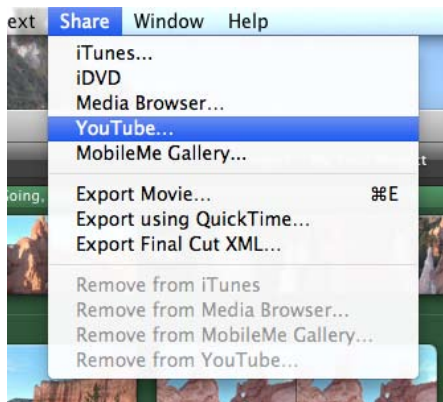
ext Share Window Help

iTunes...
iDVD
Media Browser...
YouTube...
MobileMe Gallery...

Export Movie... ⌘E
Export using QuickTime...
Export Final Cut XML...

Remove from iTunes
Remove from Media Browser...
Remove from MobileMe Gallery...
Remove from YouTube...

oing,